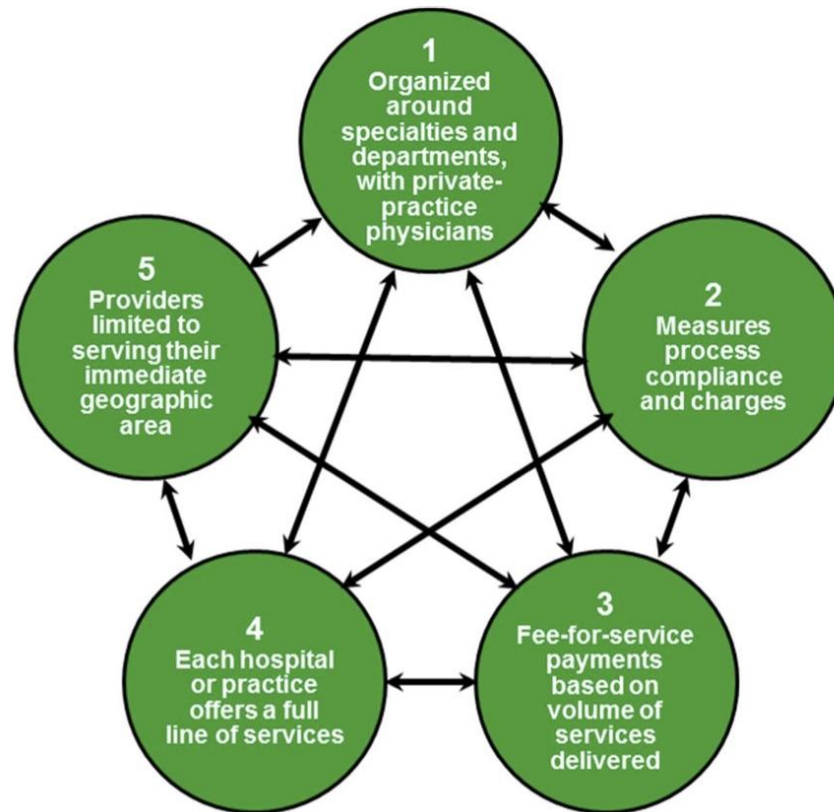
1
Organized around specialties and departments, with private-practice physicians

2
Measures process compliance and charges

3
Fee-for-service payments based on volume of services delivered

4
Each hospital or practice offers a full line of services

5
Providers limited to serving their immediate geographic area